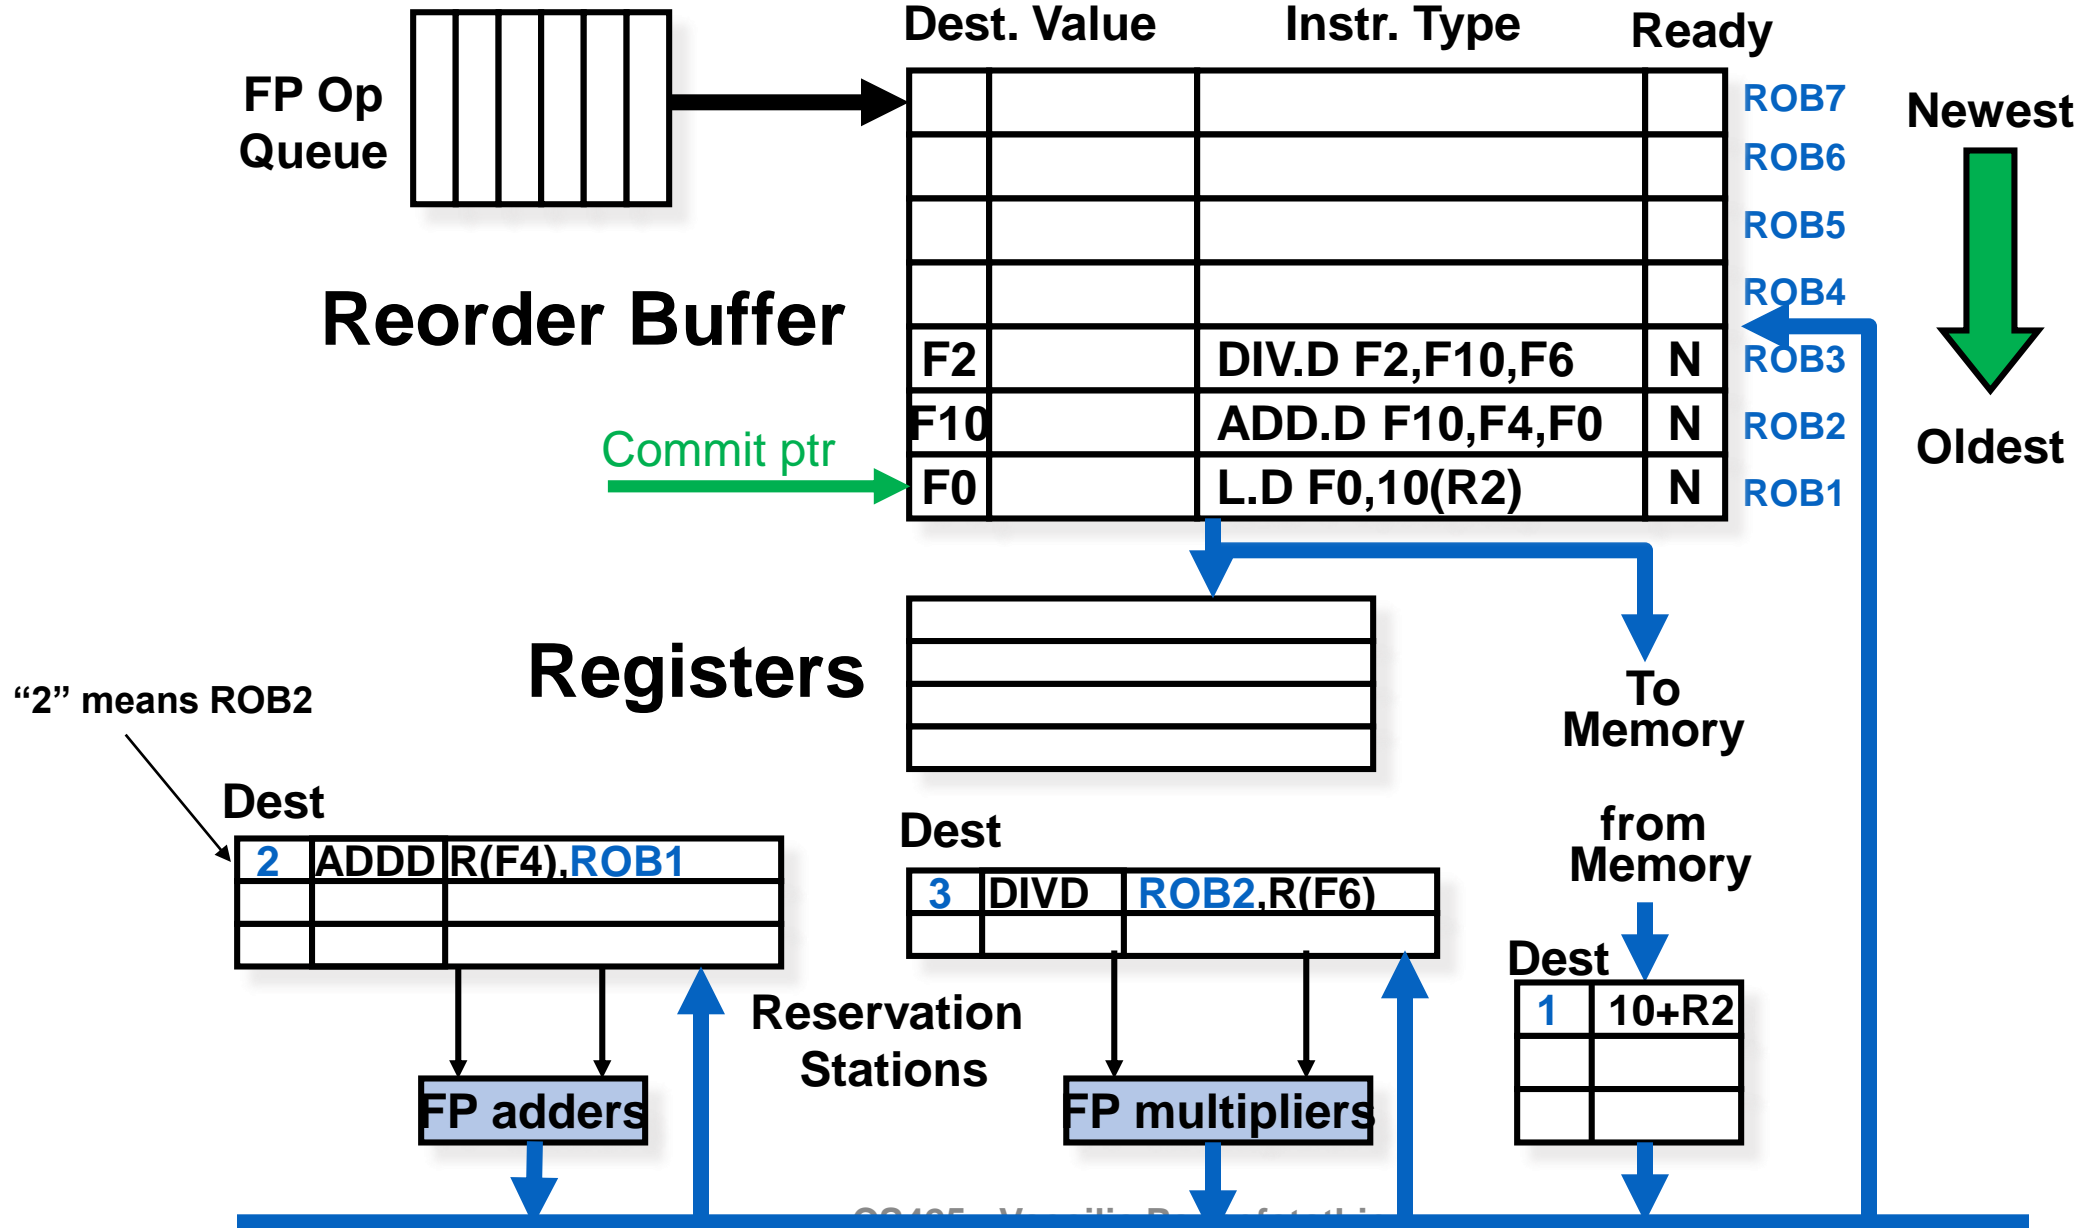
FP Op Queue

Dest. Value Instr. Type Ready

| | | | |
|---|---|---|---|
| | | | |
| | | | |
| | | | |
| | | | |
| F2 | | DIV.D F2,F10,F6 | N |
| F10 | | ADD.D F10,F4,F0 | N |
| F0 | | L.D F0,10(R2) | N |

ROB7
ROB6
ROB5
ROB4
ROB3
ROB2
ROB1

Newest

Oldest

Reorder Buffer

Commit ptr

Registers

To Memory

from Memory

"2" means ROB2

Dest

| | | |
|---|---|---|
| 2 | ADDD | R(F4),ROB1 |
| | | |
| | | |

Dest

| | | |
|---|---|---|
| 3 | DIVD | ROB2,R(F6) |
| | | |

Dest

| | |
|---|---|
| 1 | 10+R2 |
| | |
| | |

Reservation Stations

FP adders

FP multipliers

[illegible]